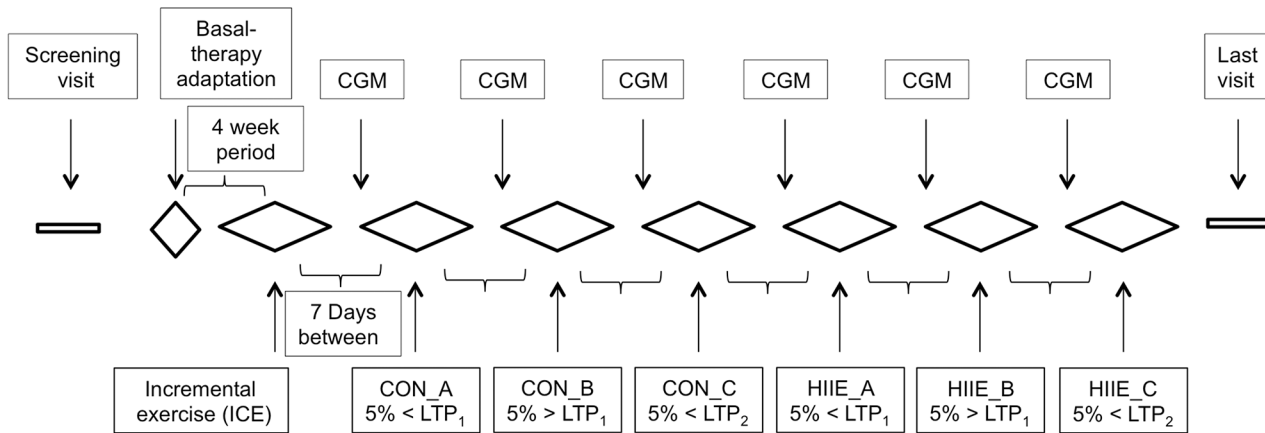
Screening visit

Basal-therapy adaptation

4 week period

CGM

CGM

CGM

CGM

CGM

CGM

Last visit

7 Days between

Incremental exercise (ICE)

CON_A 5% < $LTP_1$

CON_B 5% > $LTP_1$

CON_C 5% < $LTP_2$

HIIE_A 5% < $LTP_1$

HIIE_B 5% > $LTP_1$

HIIE_C 5% < $LTP_2$